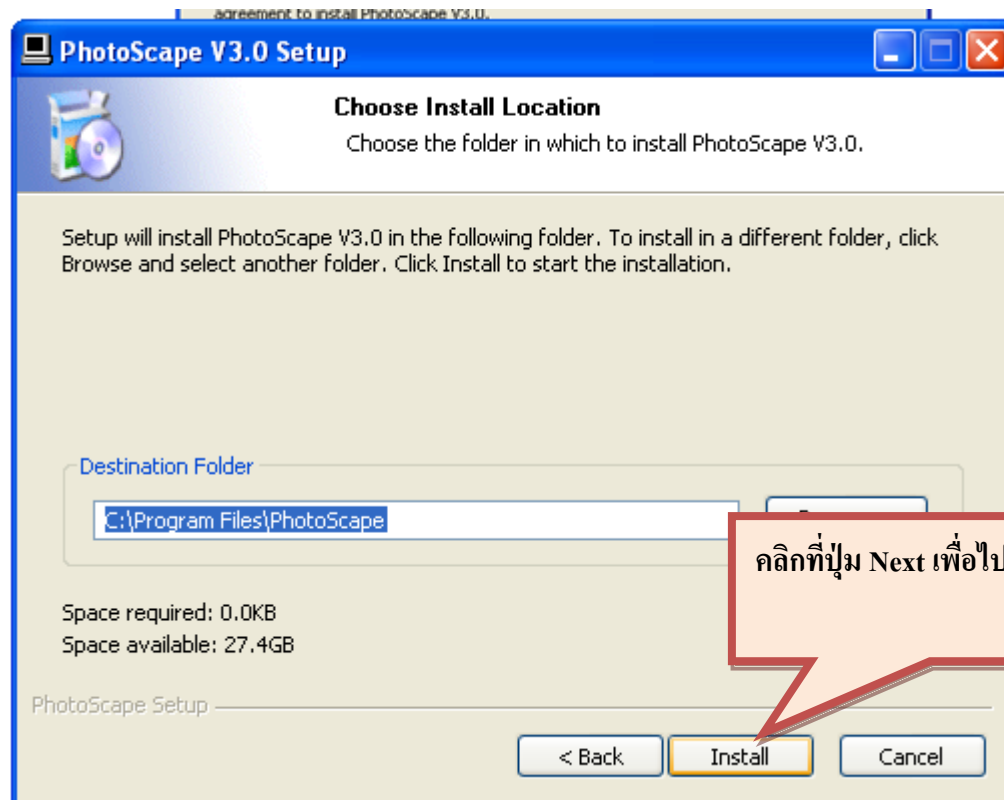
agreement to install PhotoScape V3.0.

PhotoScape V3.0 Setup

Choose Install Location

Choose the folder in which to install PhotoScape V3.0.

Setup will install PhotoScape V3.0 in the following folder. To install in a different folder, click Browse and select another folder. Click Install to start the installation.

Destination Folder

C:\Program Files\PhotoScape

คลิกที่ปุ่ม Next เพื่อไป

Space required: 0.0KB
Space available: 27.4GB

PhotoScape Setup

< Back

Install

Cancel